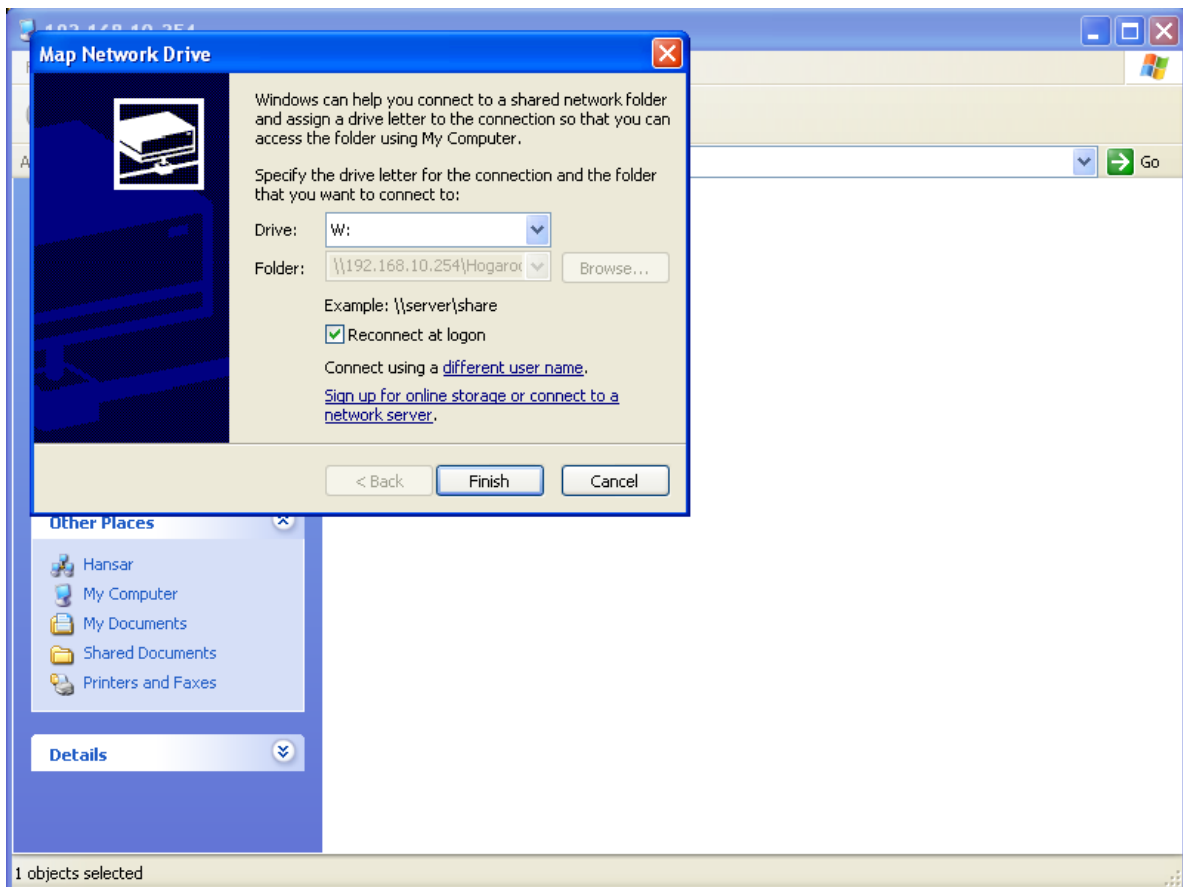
192.168.10.254

Map Network Drive

Windows can help you connect to a shared network folder and assign a drive letter to the connection so that you can access the folder using My Computer.

Specify the drive letter for the connection and the folder that you want to connect to:

Drive: W:

Folder: \\192.168.10.254\Hogaro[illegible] Browse...

Example: \\server\share

Reconnect at logon

Connect using a different user name.

Sign up for online storage or connect to a network server.

< Back Finish Cancel

Go

Other Places

Hansar
My Computer
My Documents
Shared Documents
Printers and Faxes

Details

1 objects selected